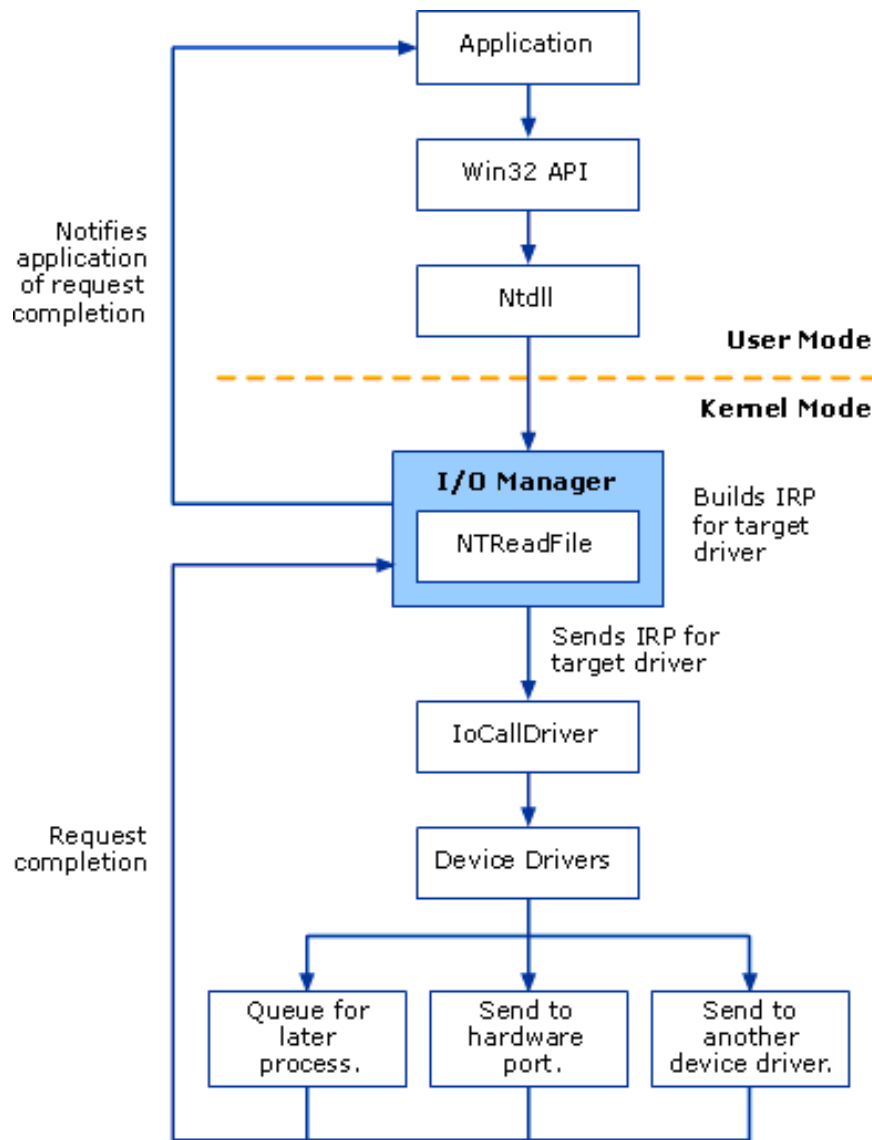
Application

Win32 API

Ntdll

Notifies application of request completion

User Mode

Kernel Mode

I/O Manager

NTReadFile

Builds IRP for target driver

Sends IRP for target driver

IoCallDriver

Request completion

Device Drivers

Queue for later process.

Send to hardware port.

Send to another device driver.